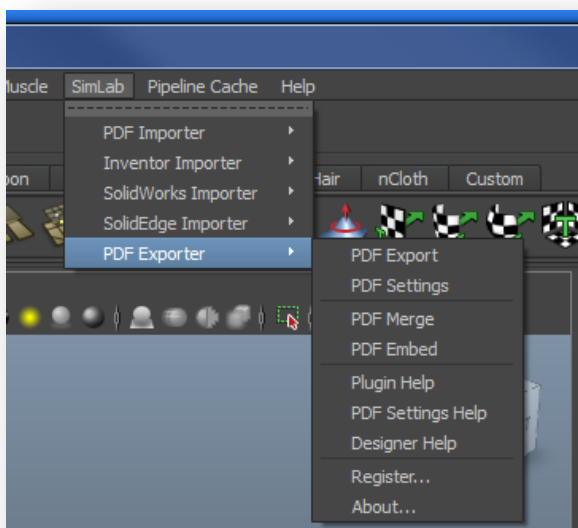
Iuscle SimLab Pipeline Cache Help

PDF Importer
Inventor Importer
SolidWorks Importer
SolidEdge Importer
PDF Exporter

oon Hair nCloth Custom

PDF Export
PDF Settings
PDF Merge
PDF Embed
Plugin Help
PDF Settings Help
Designer Help
Register...
About...